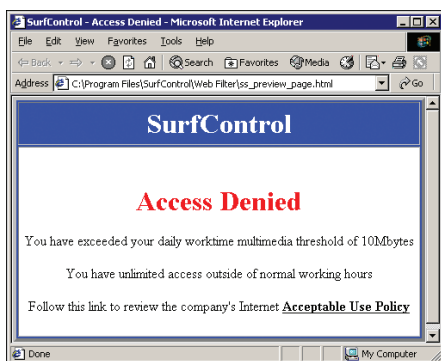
SurfControl - Access Denied - Microsoft Internet Explorer

File Edit View Favorites Tools Help

Back Search Favorites Media

Address C:\Program Files\SurfControl\Web Filter\ss_preview_page.html Go

SurfControl

Access Denied

You have exceeded your daily worktime multimedia threshold of 10Mbytes

You have unlimited access outside of normal working hours

Follow this link to review the company's Internet **Acceptable Use Policy**

Done My Computer